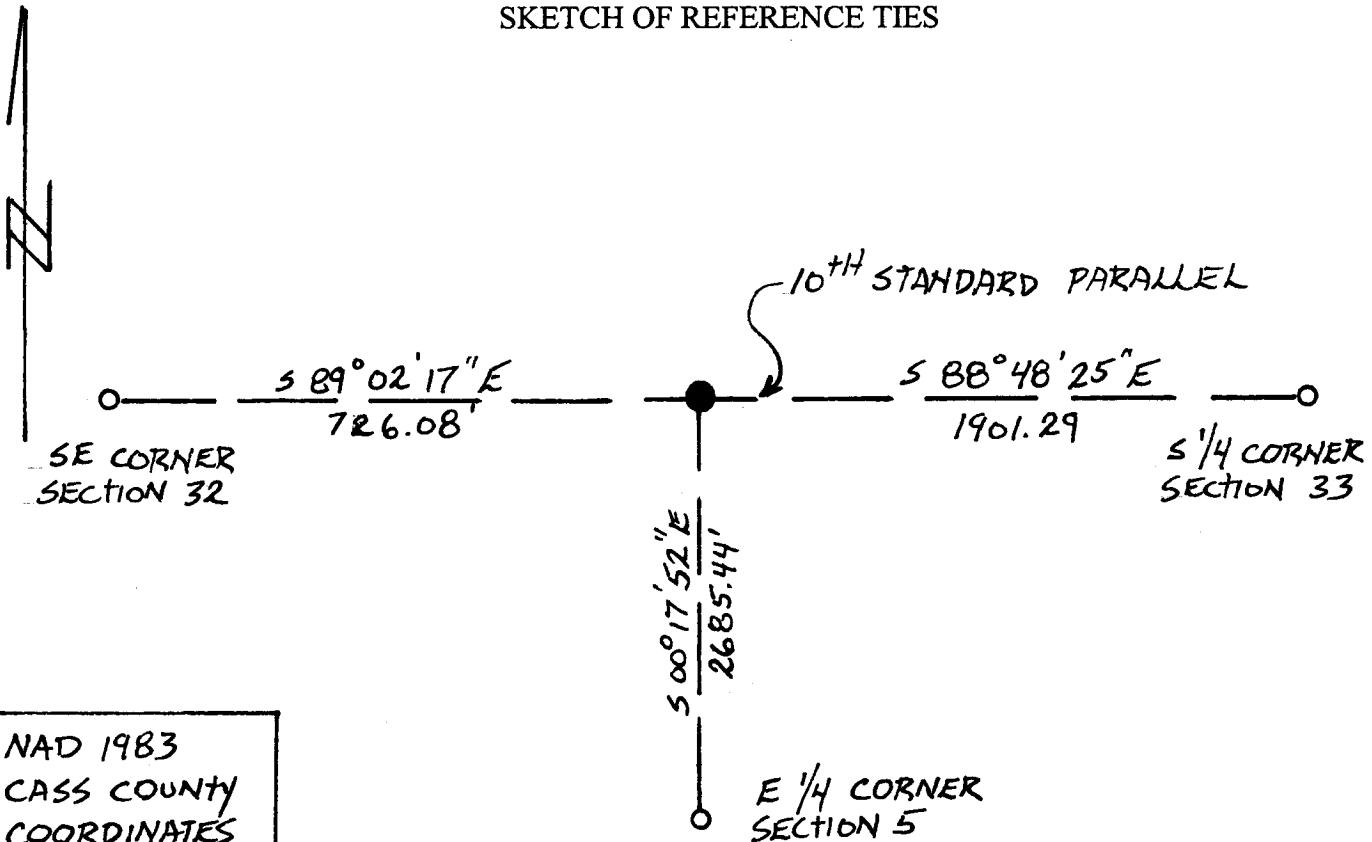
SKETCH OF REFERENCE TIES

N

10TH STANDARD PARALLEL

S 89°02'17"E
726.08'

S 88°48'25"E
1901.29

SE CORNER
SECTION 32

S 1/4 CORNER
SECTION 33

S 00°17'52"E
2685.44'

NAD 1983
CASS COUNTY
COORDINATES

E 1/4 CORNER
SECTION 5